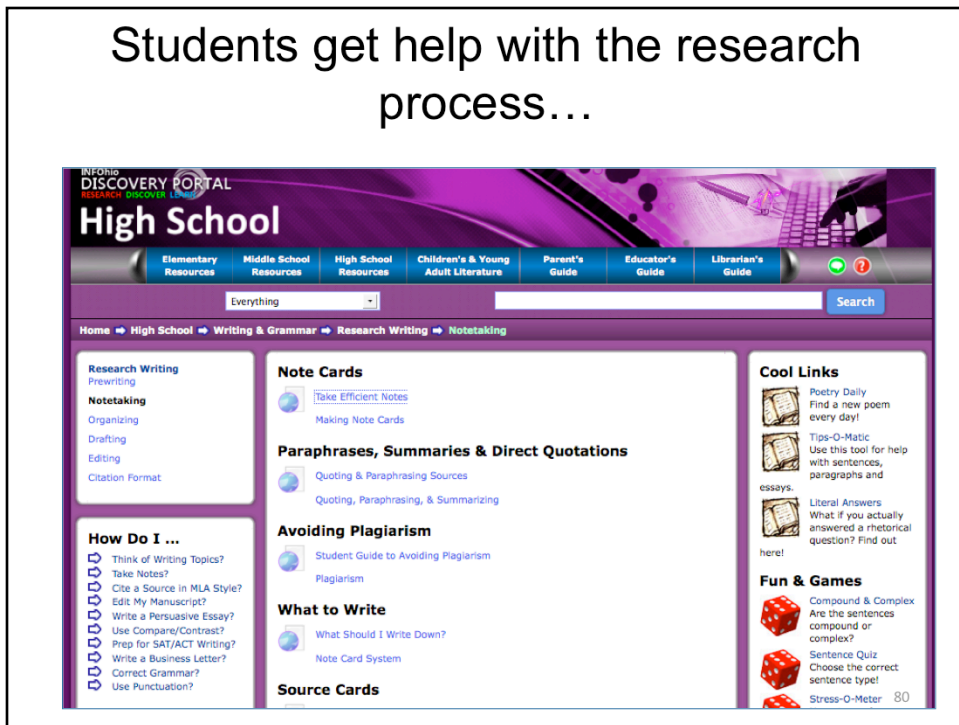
Students get help with the research process…

INFOhio
DISCOVERY PORTAL
RESEARCH DISCOVER LEARN
High School

Elementary Resources | Middle School Resources | High School Resources | Children's & Young Adult Literature | Parent's Guide | Educator's Guide | Librarian's Guide

Everything
Search

Home ➡ High School ➡ Writing & Grammar ➡ Research Writing ➡ Notetaking

Research Writing
Prewriting
Notetaking
Organizing
Drafting
Editing
Citation Format

How Do I ...
Think of Writing Topics?
Take Notes?
Cite a Source in MLA Style?
Edit My Manuscript?
Write a Persuasive Essay?
Use Compare/Contrast?
Prep for SAT/ACT Writing?
Write a Business Letter?
Correct Grammar?
Use Punctuation?

Note Cards
Take Efficient Notes
Making Note Cards

Paraphrases, Summaries & Direct Quotations
Quoting & Paraphrasing Sources
Quoting, Paraphrasing, & Summarizing

Avoiding Plagiarism
Student Guide to Avoiding Plagiarism
Plagiarism

What to Write
What Should I Write Down?
Note Card System

Source Cards

Cool Links
Poetry Daily
Find a new poem every day!
Tips-O-Matic
Use this tool for help with sentences, paragraphs and essays.
Literal Answers
What if you actually answered a rhetorical question? Find out here!

Fun & Games
Compound & Complex
Are the sentences compound or complex?
Sentence Quiz
Choose the correct sentence type!
Stress-O-Meter

80